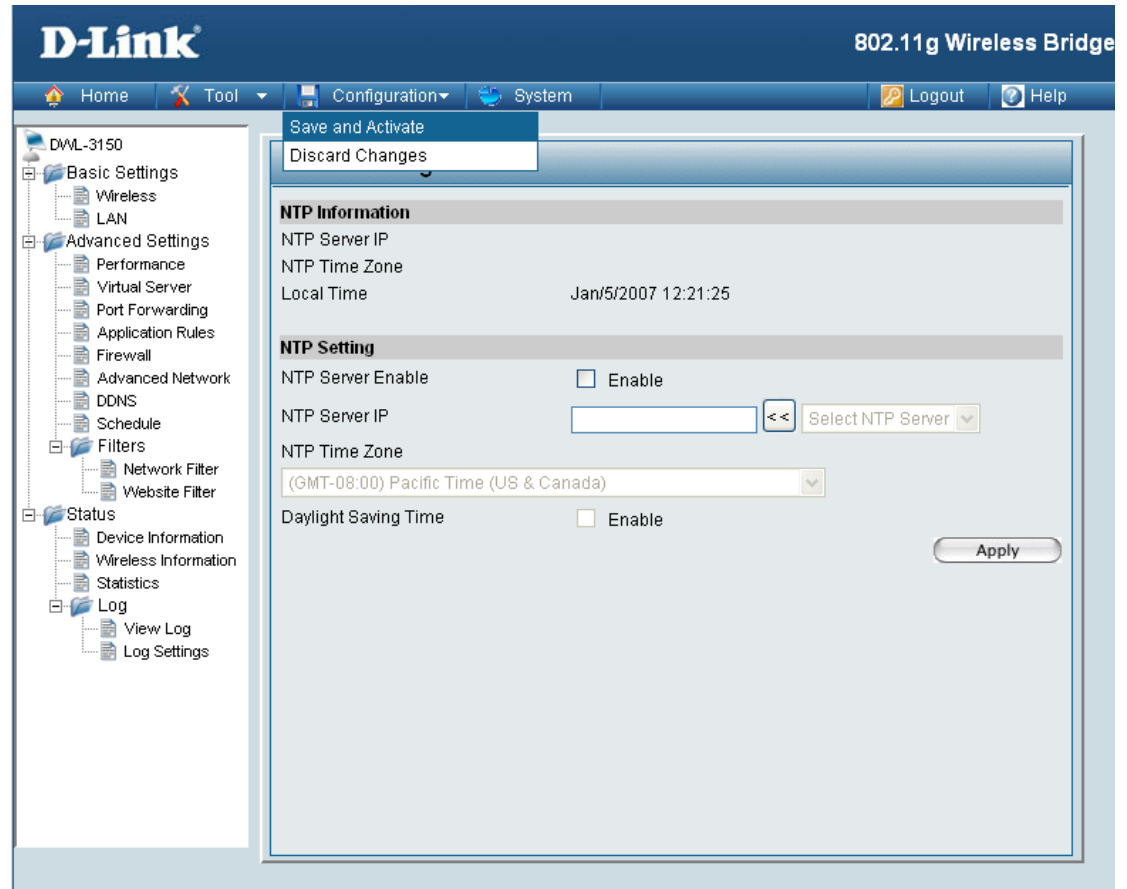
D-Link

802.11g Wireless Bridge

Home | Tool | Configuration | System | Logout | Help

Save and Activate
Discard Changes

DWL-3150
Basic Settings
Wireless
LAN
Advanced Settings
Performance
Virtual Server
Port Forwarding
Application Rules
Firewall
Advanced Network
DDNS
Schedule
Filters
Network Filter
Website Filter
Status
Device Information
Wireless Information
Statistics
Log
View Log
Log Settings

NTP Information
NTP Server IP
NTP Time Zone
Local Time Jan/5/2007 12:21:25

NTP Setting
NTP Server Enable Enable
NTP Server IP << Select NTP Server
NTP Time Zone
(GMT-08:00) Pacific Time (US & Canada)
Daylight Saving Time Enable

Apply